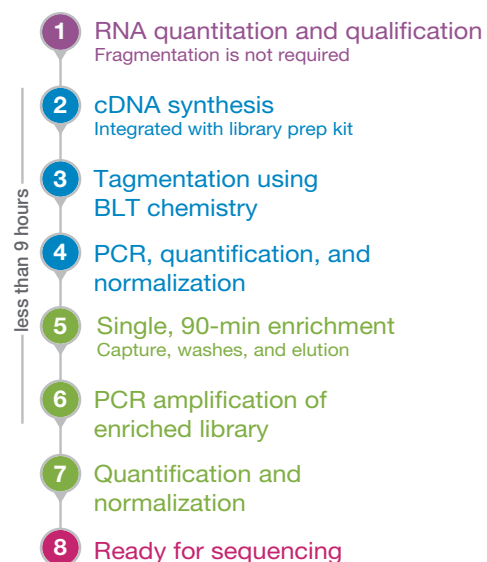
1 RNA quantitation and qualification
Fragmentation is not required

less than 9 hours

2 cDNA synthesis
Integrated with library prep kit

3 Tagmentation using BLT chemistry

4 PCR, quantification, and normalization

5 Single, 90-min enrichment
Capture, washes, and elution

6 PCR amplification of enriched library

7 Quantification and normalization

8 Ready for sequencing